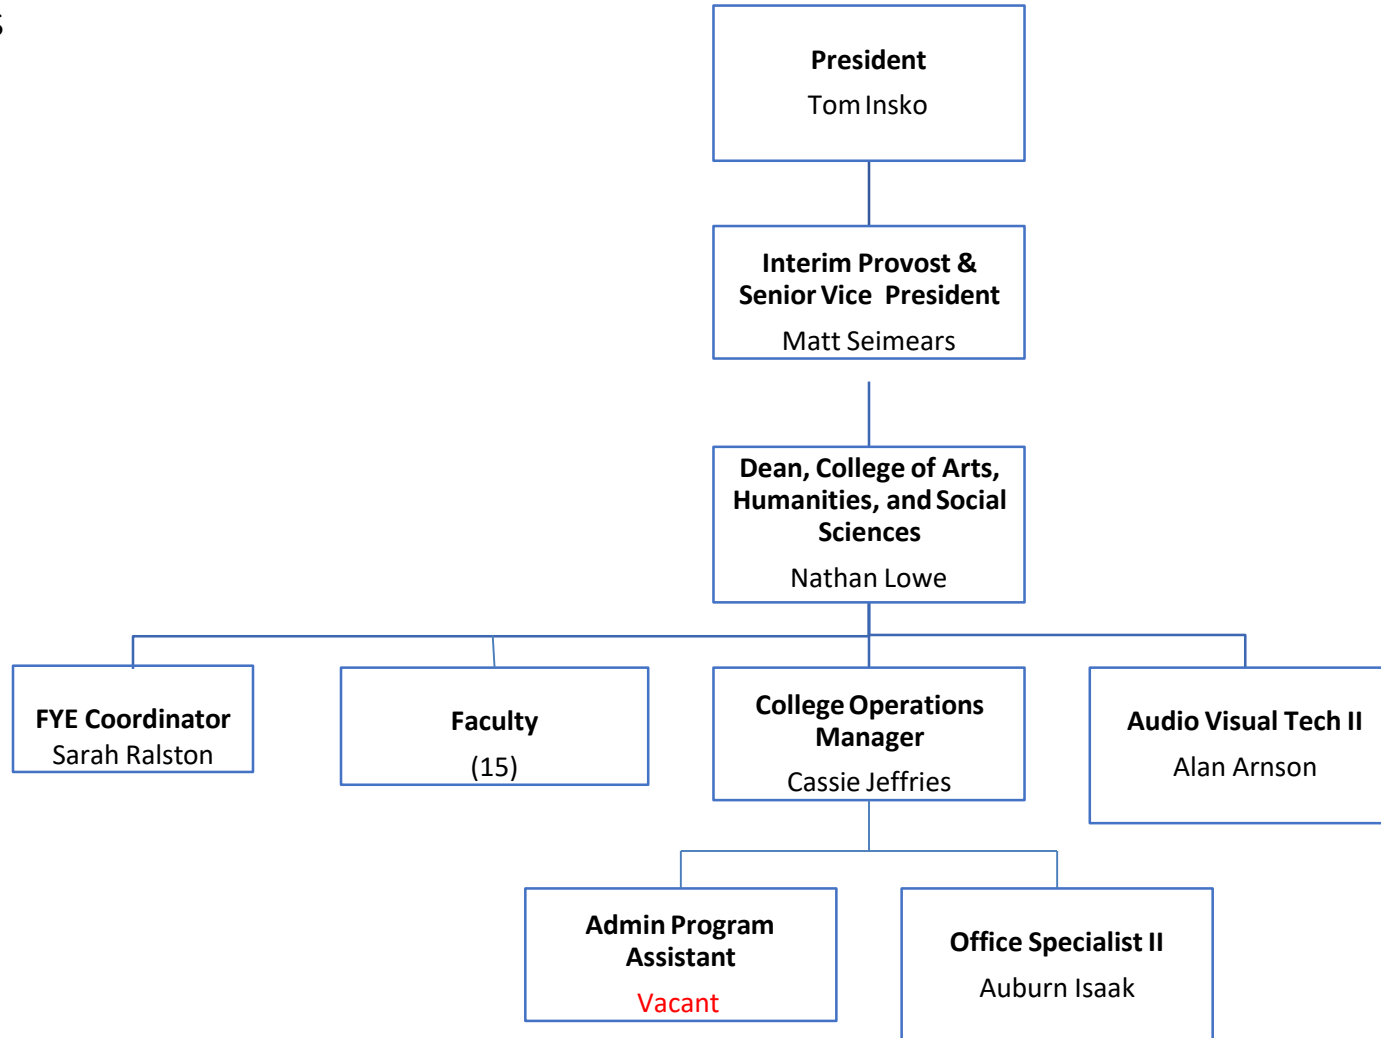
President
Tom Insko

Interim Provost & Senior Vice President
Matt Seimears

Dean, College of Arts, Humanities, and Social Sciences
Nathan Lowe

FYE Coordinator
Sarah Ralston

Faculty
(15)

College Operations Manager
Cassie Jeffries

Audio Visual Tech II
Alan Arnson

Admin Program Assistant
Vacant

Office Specialist II
Auburn Isaak